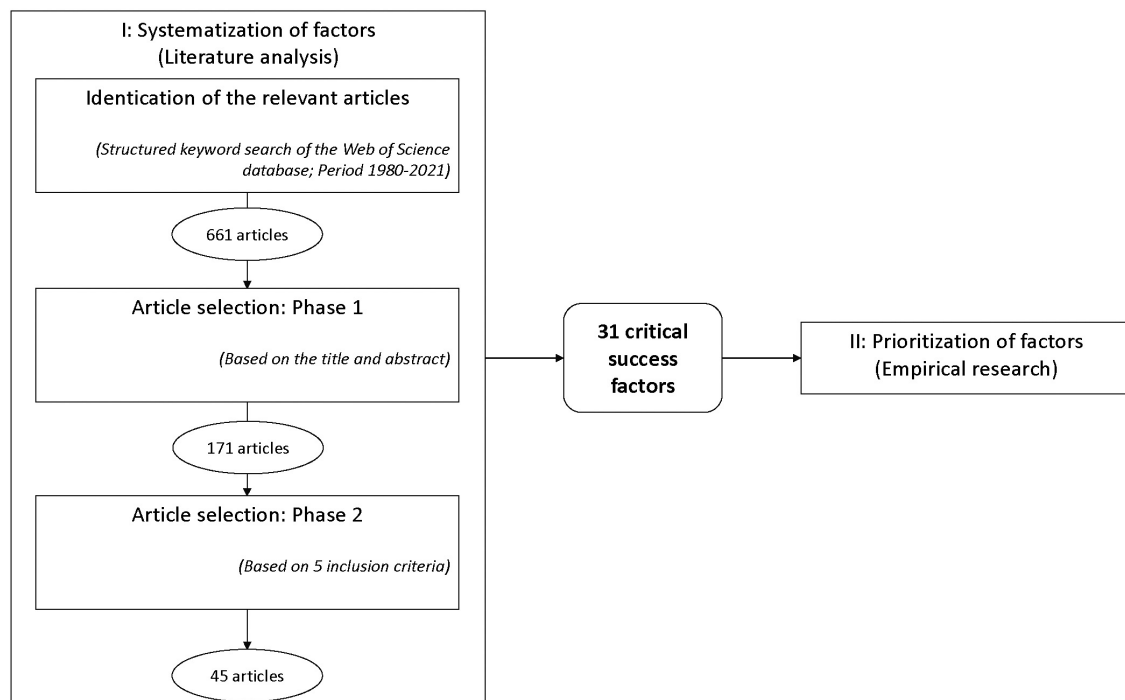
I: Systematization of factors
(Literature analysis)

Identication of the relevant articles

(Structured keyword search of the Web of Science database; Period 1980-2021)

661 articles

Article selection: Phase 1

(Based on the title and abstract)

171 articles

Article selection: Phase 2

(Based on 5 inclusion criteria)

45 articles

31 critical success factors

II: Prioritization of factors
(Empirical research)